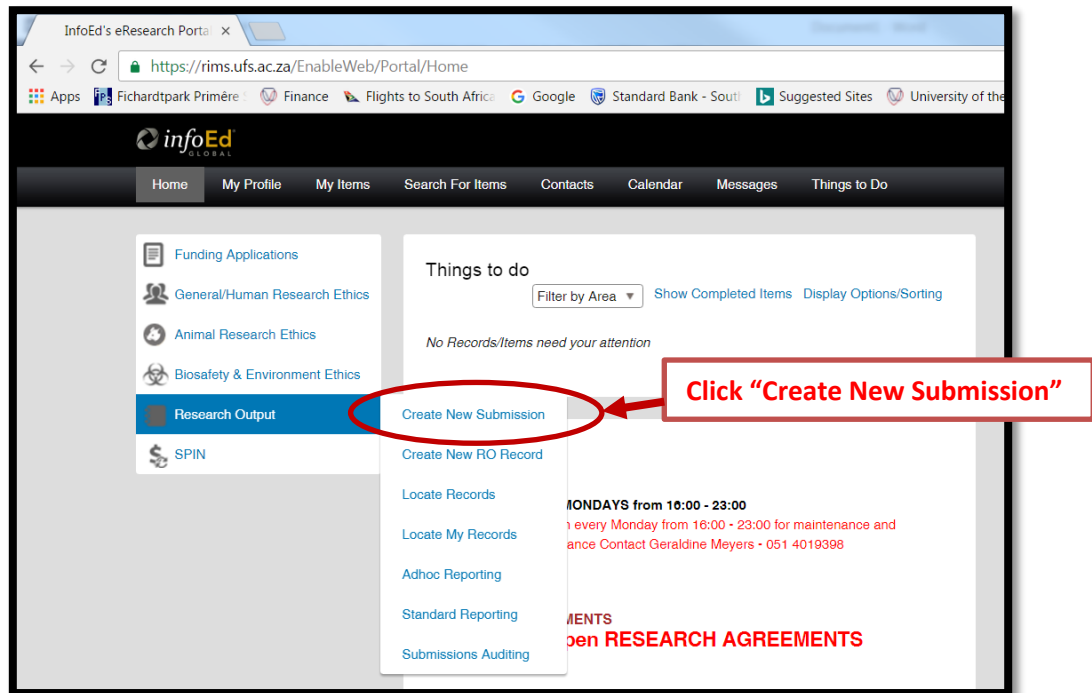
InfoEd's eResearch Portal ×

https://rims.ufs.ac.za/EnableWeb/Portal/Home

Apps Fichardtpark Primêre Finance Flights to South Africa Google Standard Bank - South Suggested Sites University of the

infoEd GLOBAL

Home My Profile My Items Search For Items Contacts Calendar Messages Things to Do

Funding Applications
General/Human Research Ethics
Animal Research Ethics
Biosafety & Environment Ethics
Research Output
SPIN

Things to do

Filter by Area Show Completed Items Display Options/Sorting

No Records/Items need your attention

Create New Submission
Create New RO Record
Locate Records
Locate My Records
Adhoc Reporting
Standard Reporting
Submissions Auditing

MONDAYS from 16:00 - 23:00
n every Monday from 16:00 - 23:00 for maintenance and
ance Contact Geraldine Meyers - 051 4019398

MENTS
pen RESEARCH AGREEMENTS

Click “Create New Submission”